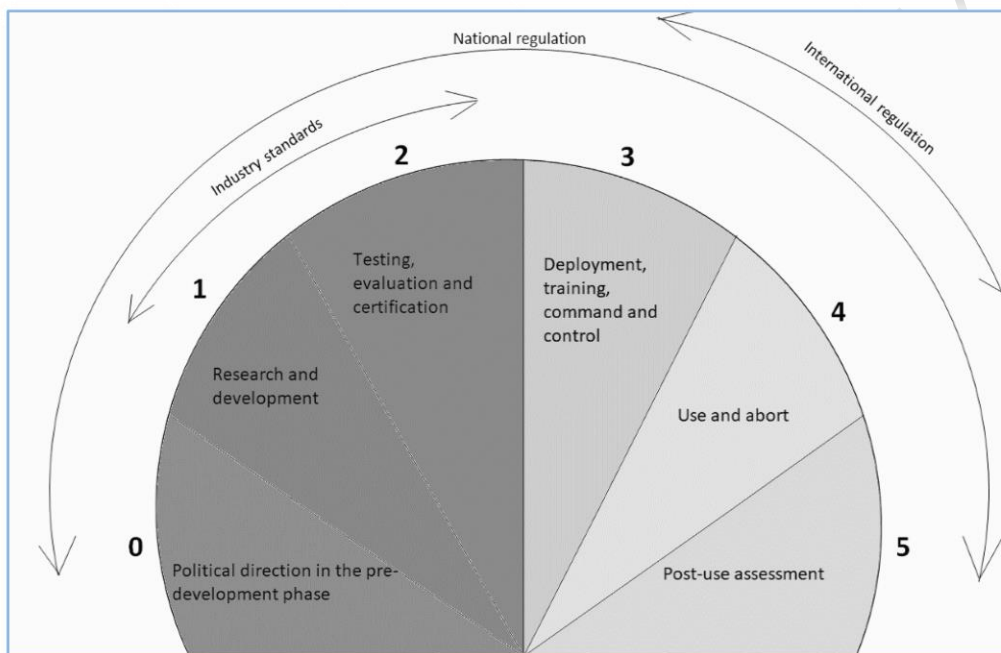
National regulation

International regulation

Industry standards

2

3

1

Testing, evaluation and certification

Deployment, training, command and control

4

Research and development

Use and abort

0

5

Political direction in the pre-development phase

Post-use assessment